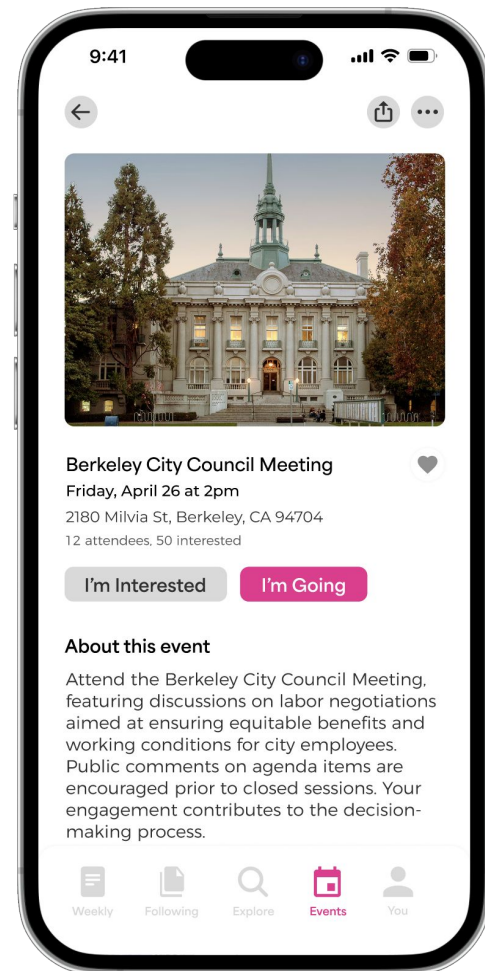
9:41

Berkeley City Council Meeting
Friday, April 26 at 2pm
2180 Milvia St, Berkeley, CA 94704
12 attendees, 50 interested

I'm Interested
I'm Going

About this event
Attend the Berkeley City Council Meeting, featuring discussions on labor negotiations aimed at ensuring equitable benefits and working conditions for city employees. Public comments on agenda items are encouraged prior to closed sessions. Your engagement contributes to the decision-making process.

Weekly
Following
Explore
Events
You